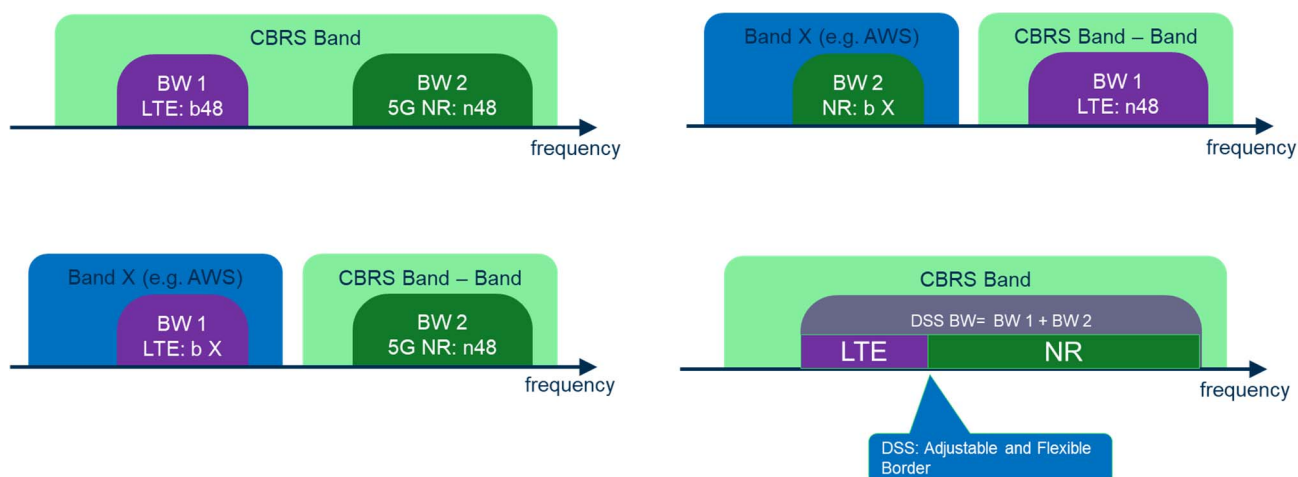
CBRS Band

BW 1
LTE: b48

BW 2
5G NR: n48

frequency

Band X (e.g. AWS)

BW 2
NR: b X

CBRS Band – Band

BW 1
LTE: n48

frequency

Band X (e.g. AWS)

BW 1
LTE: b X

CBRS Band – Band

BW 2
5G NR: n48

frequency

CBRS Band

DSS BW= BW 1 + BW 2

LTE

NR

frequency

DSS: Adjustable and Flexible Border